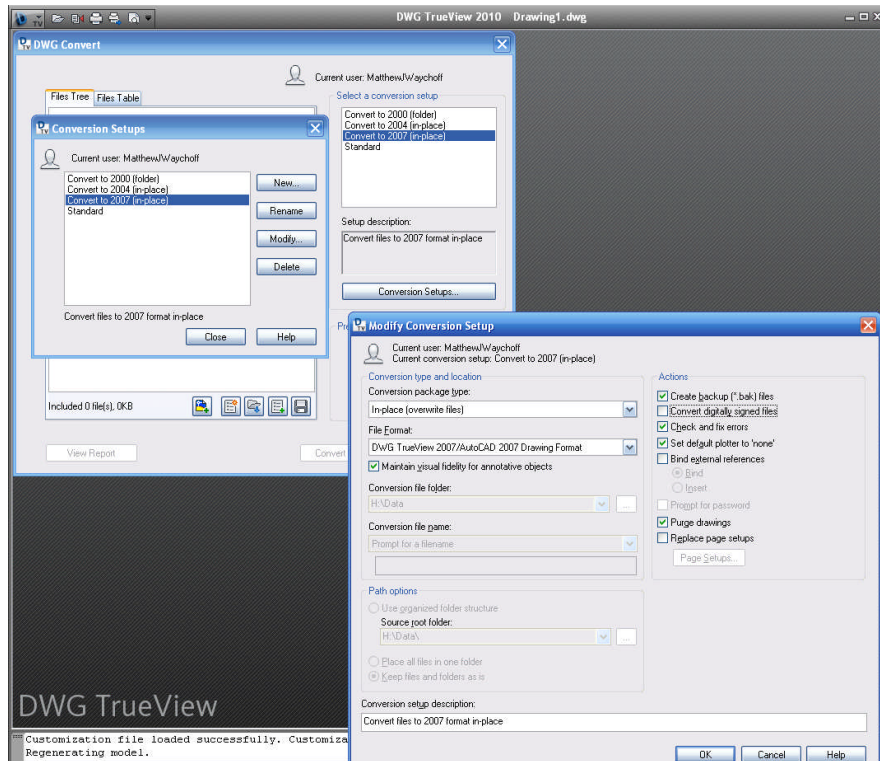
DWG TrueView 2010 Drawing1.dwg

DWG Convert

Current user: MatthewJWaychoff

Files Tree Files Table

Select a conversion setup
Convert to 2000 (folder)
Convert to 2004 (in-place)
Convert to 2007 (in-place)
Standard

Setup description:
Convert files to 2007 format in-place

Conversion Setups...

Conversion Setups

Current user: MatthewJWaychoff

Convert to 2000 (folder)
Convert to 2004 (in-place)
Convert to 2007 (in-place)
Standard

New...
Rename
Modify...
Delete

Convert files to 2007 format in-place

Close
Help

Included 0 file(s), 0KB

View Report
Convert

Modify Conversion Setup

Current user: MatthewJWaychoff
Current conversion setup: Convert to 2007 (in-place)

Conversion type and location
Conversion package type:
In-place (overwrite files)
File Format:
DWG TrueView 2007/AutoCAD 2007 Drawing Format
Maintain visual fidelity for annotative objects
Conversion file folder:
H:\Data
Conversion file name:
Prompt for a filename

Actions
Create backup (*.bak) files
Convert digitally signed files
Check and fix errors
Set default plotter to 'none'
Bind external references
Bind
Insert
Prompt for password
Purge drawings
Replace page setups
Page Setups...

Path options
Use organized folder structure
Source root folder:
H:\Data\
Place all files in one folder
Keep files and folders as is

Conversion setup description:
Convert files to 2007 format in-place

OK
Cancel
Help

DWG TrueView

Customization file loaded successfully. Customiza
Regenerating model.